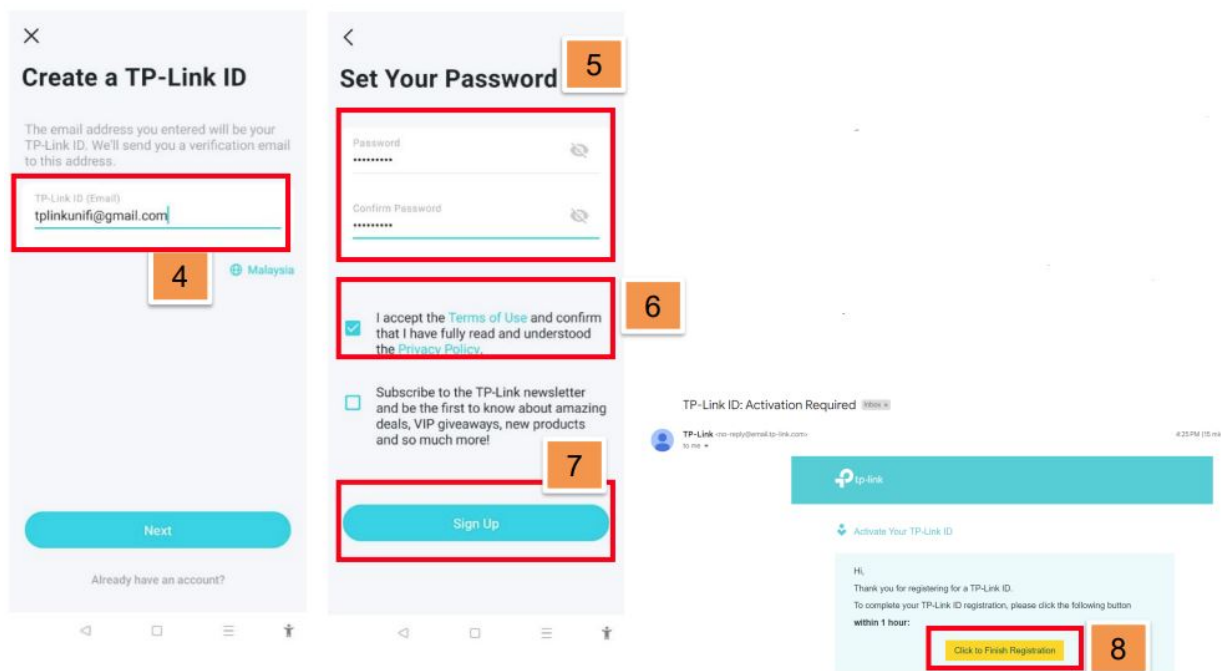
×

Create a TP-Link ID

The email address you entered will be your TP-Link ID. We'll send you a verification email to this address.

TP-Link ID (Email)
tplinkunifi@gmail.com

4

Malaysia

Next

Already have an account?

<

Set Your Password

5

Password
•••••••••

Confirm Password
•••••••••

6

I accept the Terms of Use and confirm that I have fully read and understood the Privacy Policy.

Subscribe to the TP-Link newsletter and be the first to know about amazing deals, VIP giveaways, new products and so much more!

7

Sign Up

TP-Link ID: Activation Required Inbox ×

TP-Link <no-reply@email.tp-link.com>
to me

4:25 PM (15 mi

tp-link

Activate Your TP-Link ID

Hi,

Thank you for registering for a TP-Link ID.

To complete your TP-Link ID registration, please click the following button within 1 hour:

Click to Finish Registration

8